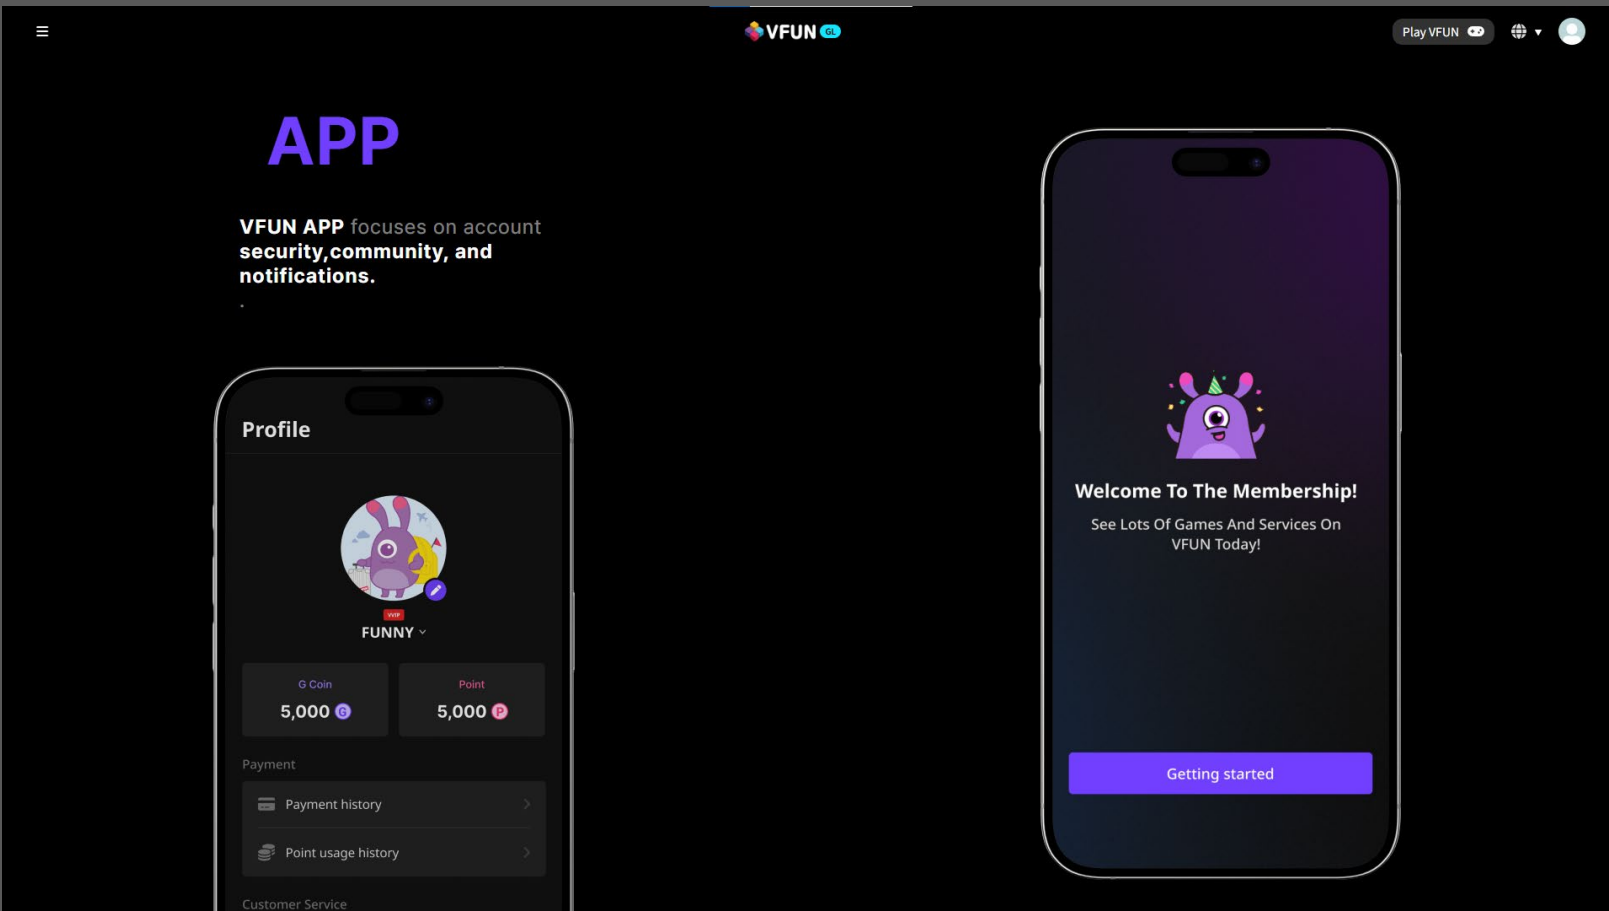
VFUN GL

Play VFUN

APP

VFUN APP focuses on account security,community, and notifications.

.

Profile

VVIP

FUNNY

G Coin
5,000

Point
5,000

Payment

Payment history

Point usage history

Customer Service

Welcome To The Membership!

See Lots Of Games And Services On VFUN Today!

Getting started